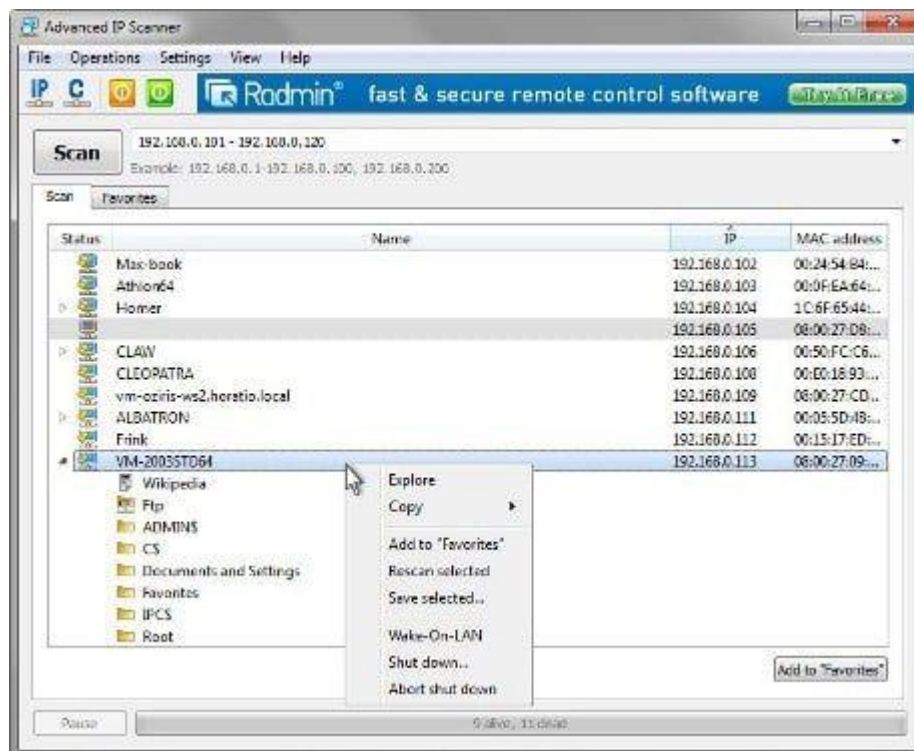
Advanced IP Scanner

File Operations Settings View Help

IP C

Rodmin® fast & secure remote control software

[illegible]

Scan

192.168.0.101 - 192.168.0.120

Example: 192.168.0.1-192.168.0.100, 192.168.0.200

Scan Favorites

| Status | Name | IP | MAC address |
|---|---|---|---|
| | Max-book | 192.168.0.102 | 00:24:54:84:... |
| | Athlon64 | 192.168.0.103 | 00:0F:EA:64:... |
| | Homer | 192.168.0.104 | 1C:6F:65:44:... |
| | | 192.168.0.105 | 08:00:27:D8:... |
| | CLAW | 192.168.0.106 | 00:50:FC:C6... |
| | CLEOPATRA | 192.168.0.108 | 00:E0:18:93:... |
| | vm-oziris-ws2.horatio.local | 192.168.0.109 | 08:00:27:CD... |
| | ALBATRON | 192.168.0.111 | 00:05:5D:48:... |
| | Frink | 192.168.0.112 | 00:15:17:ED:... |
| | VM-2003STD64 | 192.168.0.113 | 08:00:27:09:... |

Wikipedia
Ftp
ADMIN$
C$
Documents and Settings
Favorites
IPC$
Root

Explore
Copy
Add to "Favorites"
Rescan selected
Save selected...
Wake-On-LAN
Shut down...
Abort shut down

Add to "Favorites"

Pause

9 alive, 11 dead